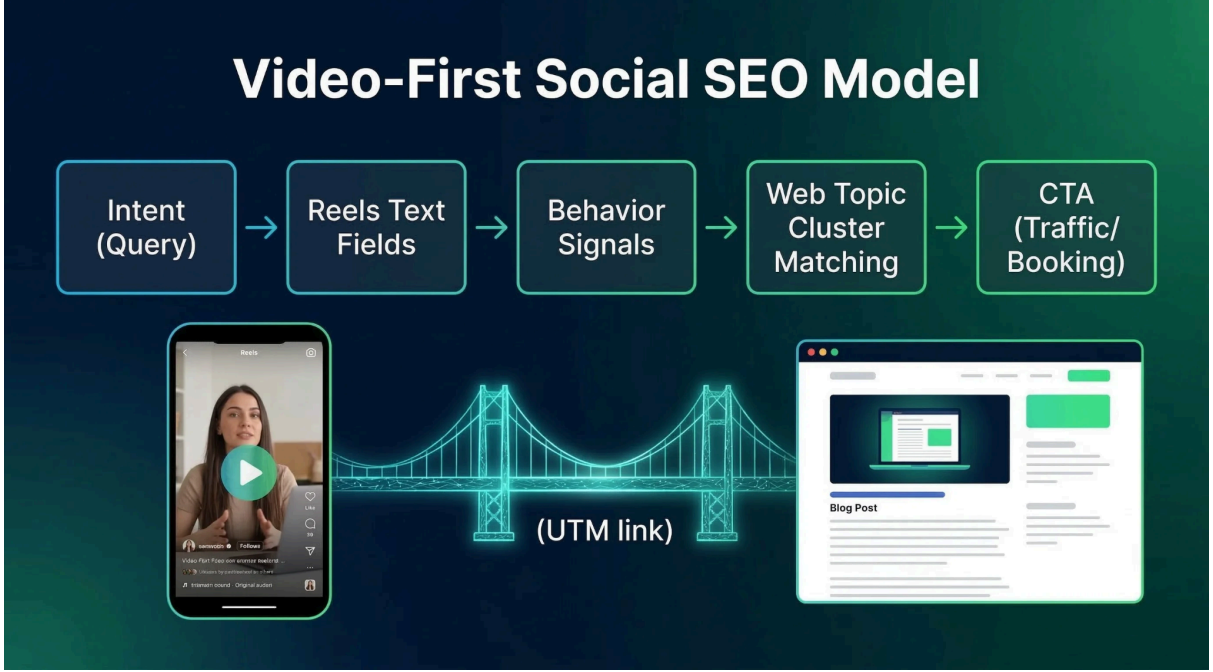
Video-First Social SEO Model

Intent (Query) → Reels Text Fields → Behavior Signals → Web Topic Cluster Matching → CTA (Traffic/ Booking)

Reels

Like

39

semvoin · Follows

Video Flirt Fcso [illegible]

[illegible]

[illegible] sound · Original audio

(UTM link)

Blog Post